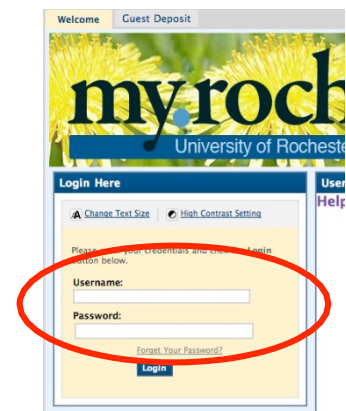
Welcome
Guest Deposit

my.roch

University of Rocheste

Login Here

Change Text Size
High Contrast Setting

Please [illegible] your credentials and click the Login button below.

Username:

Password:

Forget Your Password?

Login

User

Help